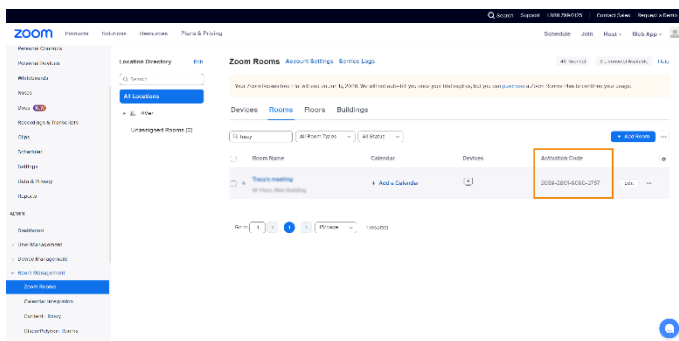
Search Support 1.888.799.0125 Contact Sales Request a Demo

zoom Products Solutions Resources Plans & Pricing Schedule Join Host Web App

Personal Contacts
Personal Devices
Whiteboards
Notes
Docs NEW
Recordings & Transcripts
Clips
Scheduler
Settings
Data & Privacy
Reports

ADMIN
Dashboard
User Management
Device Management
Room Management
Zoom Rooms
Calendar Integration
Content Library
Cisco/Polycom Rooms

Location Directory Edit
Search
All Locations
Ritter
Unassigned Rooms (0)

Zoom Rooms Account Settings Service Logs

Your Zoom Rooms free trial will end on Jan 15, 2026. We will not auto-bill you once your trial expires, but you can purchase a Zoom Rooms plan to continue your usage.

Devices Rooms Floors Buildings

tracy All Room Types All Status + Add Room

| Room Name | Calendar | Devices | Activation Code | |
|---|---|---|---|---|
| Tracy's meeting | + Add a Calendar | | 2089-2861-8060-2757 | Edit |

Go to 1 1 / Page 1 results